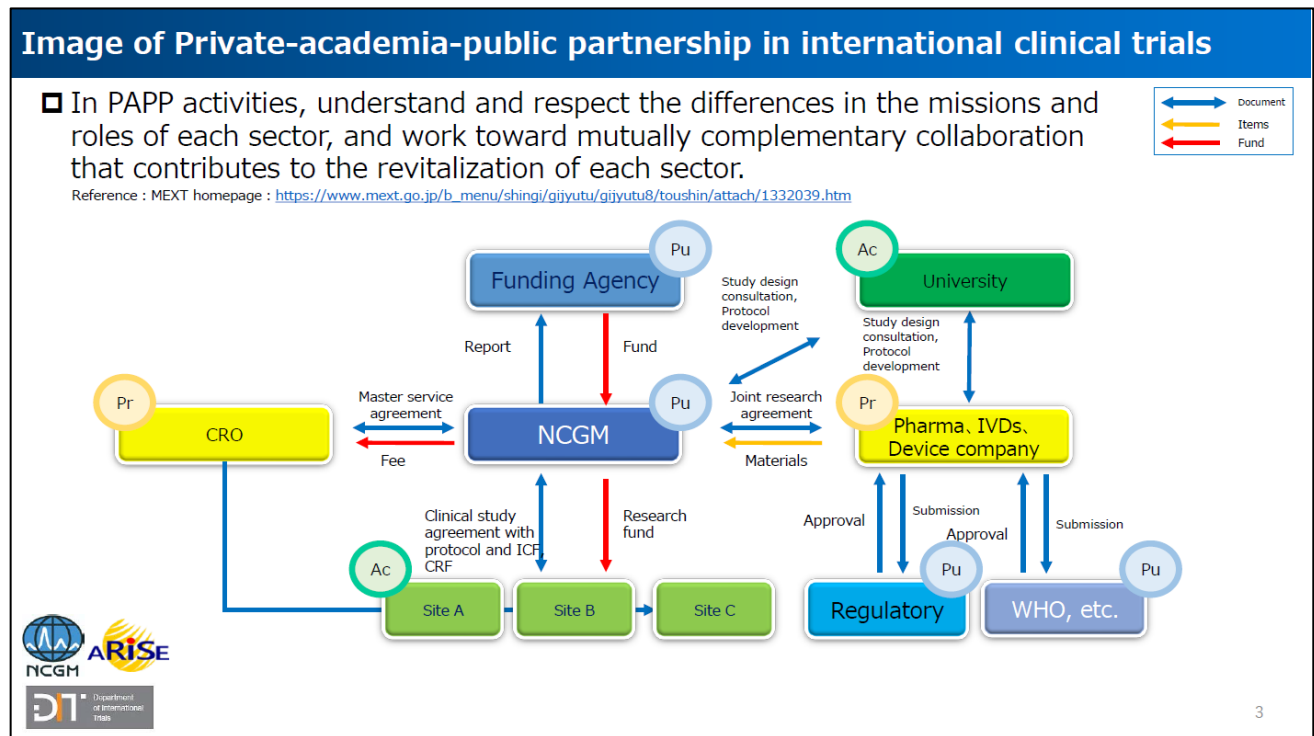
Image of Private-academia-public partnership in international clinical trials

□ In PAPP activities, understand and respect the differences in the missions and roles of each sector, and work toward mutually complementary collaboration that contributes to the revitalization of each sector.
Reference : MEXT homepage : https://www.mext.go.jp/b_menu/shingi/gijyutu/gijyutu8/toushin/attach/1332039.htm

Document
Items
Fund

Pu
Funding Agency

Study design consultation, Protocol development

Ac
University

Study design consultation, Protocol development

Report
Fund

Pr
CRO

Master service agreement
Fee

Pu
NCGM

Joint research agreement
Materials

Pr
Pharma、IVDs、Device company

Clinical study agreement with protocol and ICF, CRF

Research fund

Approval
Submission
Approval
Submission

Ac
Site A
Site B
Site C

Pu
Regulatory

Pu
WHO, etc.

NCGM
ARISE
DIT Department of International Trials

3